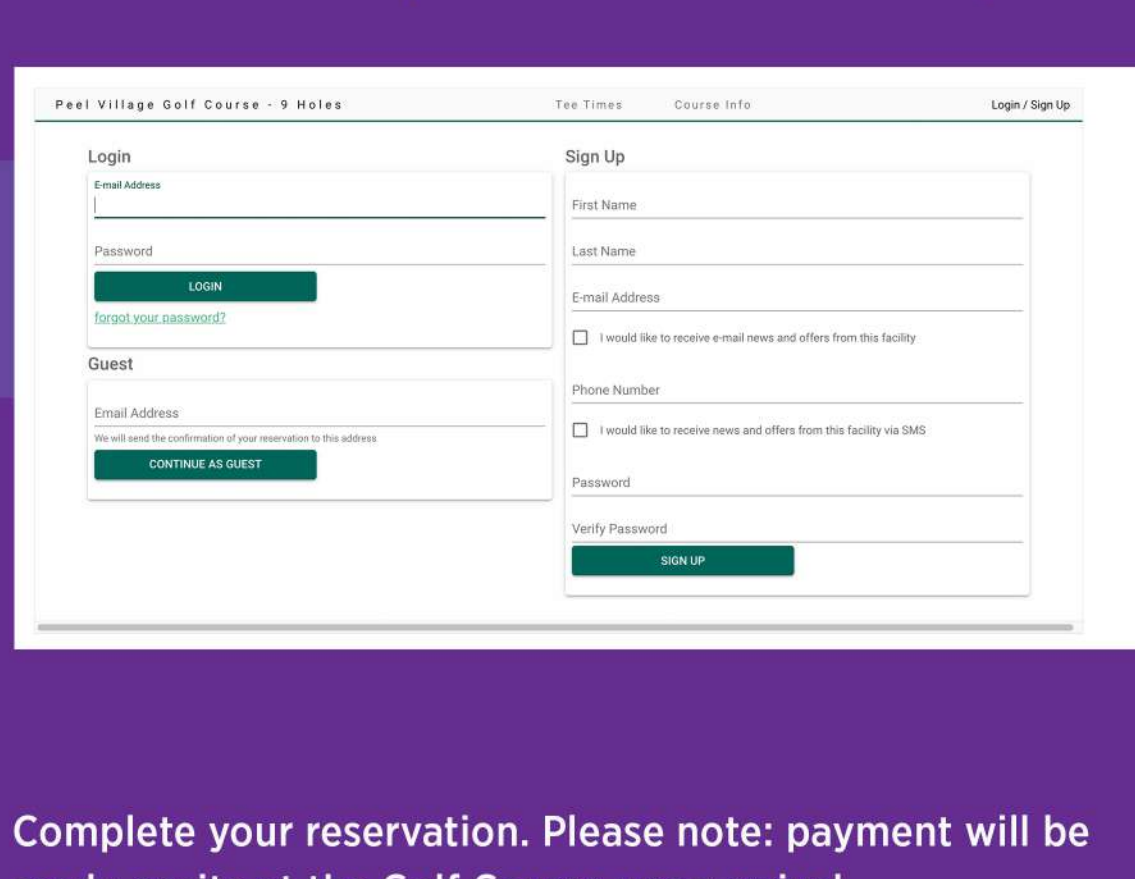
Peel Village Golf Course - 9 Holes

Tee Times

Course Info

Login / Sign Up

Login

E-mail Address

Password

LOGIN

forgot your password?

Guest

Email Address

We will send the confirmation of your reservation to this address

CONTINUE AS GUEST

Sign Up

First Name

Last Name

E-mail Address

I would like to receive e-mail news and offers from this facility

Phone Number

I would like to receive news and offers from this facility via SMS

Password

Verify Password

SIGN UP

Complete your reservation. Please note: payment will be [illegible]